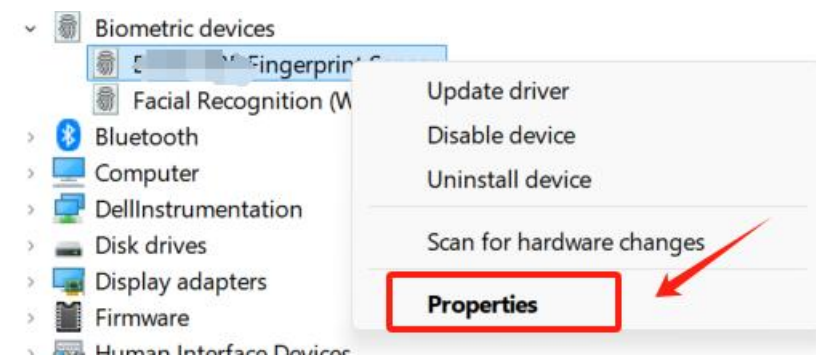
Biometric devices
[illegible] Fingerprint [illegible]
Facial Recognition (W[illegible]
Bluetooth
Computer
DellInstrumentation
Disk drives
Display adapters
Firmware
Human Interface Devices

Update driver
Disable device
Uninstall device
Scan for hardware changes
Properties